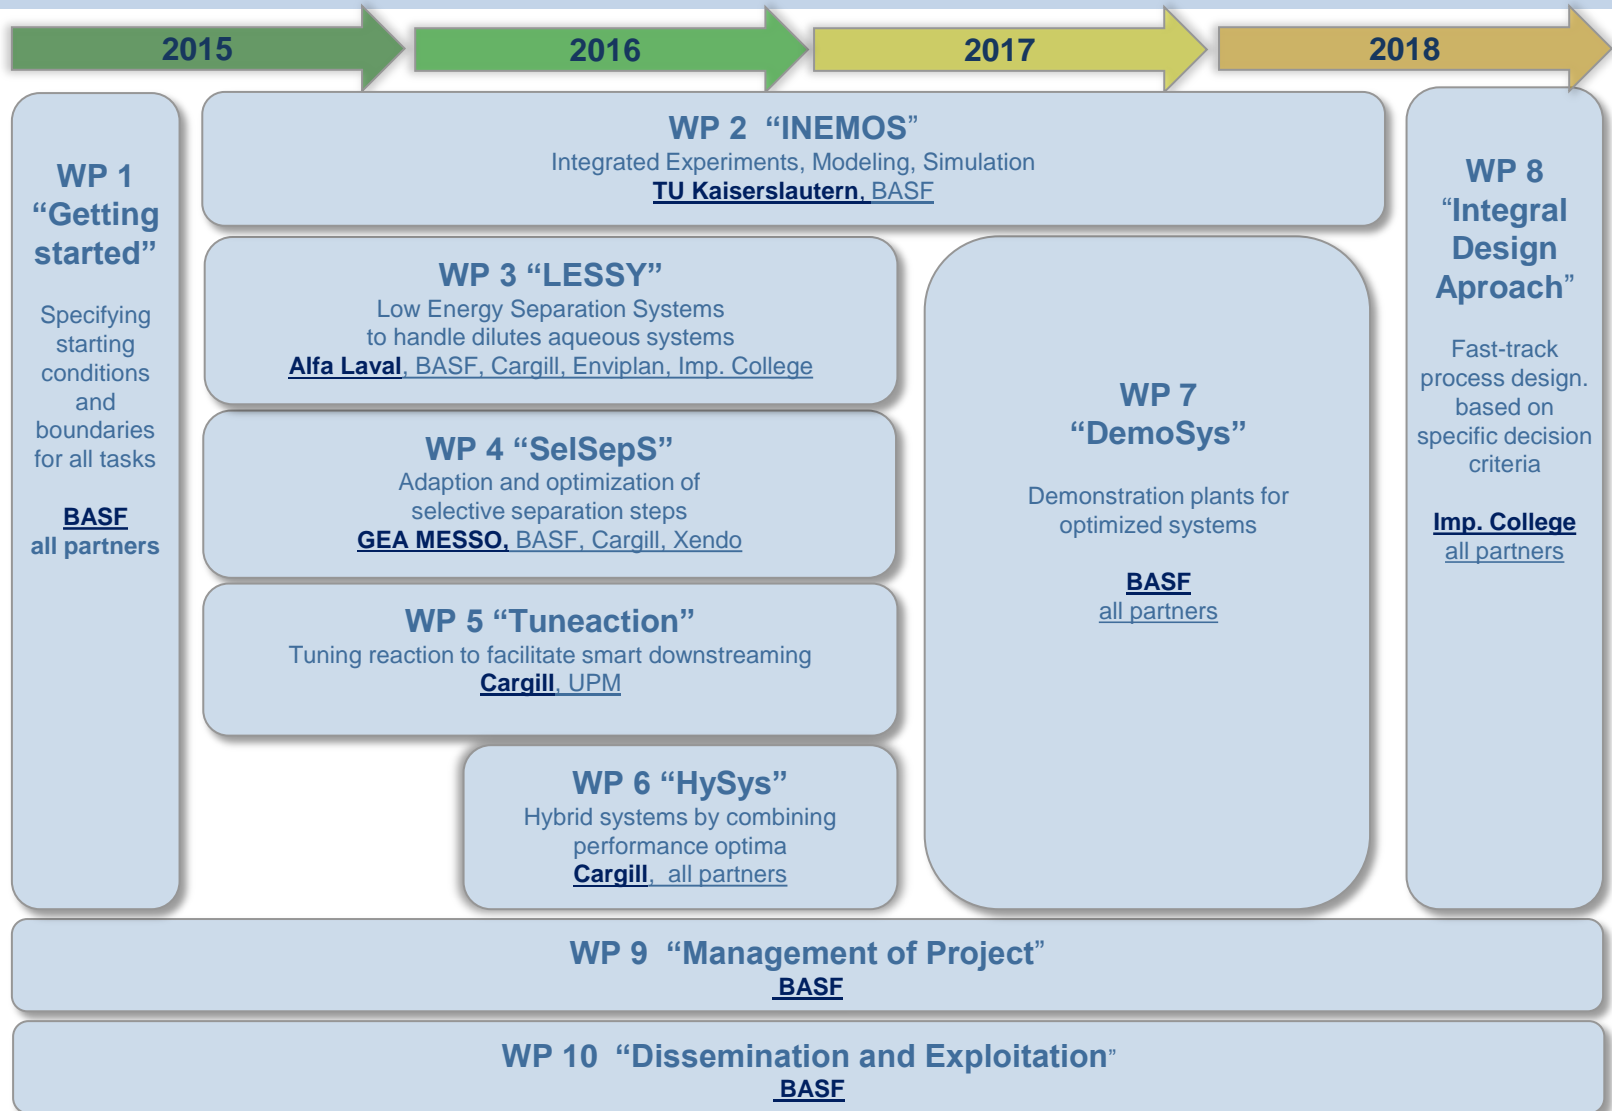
2015 2016 2017 2018

WP 1
“Getting started”

Specifying starting conditions and boundaries for all tasks

BASF
all partners

WP 2 “INEMOS”
Integrated Experiments, Modeling, Simulation
TU Kaiserslautern, BASF

WP 3 “LESSY”
Low Energy Separation Systems
to handle dilutes aqueous systems
Alfa Laval, BASF, Cargill, Enviplan, Imp. College

WP 4 “SelSepS”
Adaption and optimization of selective separation steps
GEA MESSO, BASF, Cargill, Xendo

WP 5 “Tuneaction”
Tuning reaction to facilitate smart downstreaming
Cargill, UPM

WP 6 “HySys”
Hybrid systems by combining performance optima
Cargill, all partners

WP 7
“DemoSys”

Demonstration plants for optimized systems

BASF
all partners

WP 8
“Integral Design Aproach”

Fast-track process design. based on specific decision criteria

Imp. College
all partners

WP 9 “Management of Project”
BASF

WP 10 “Dissemination and Exploitation”
BASF